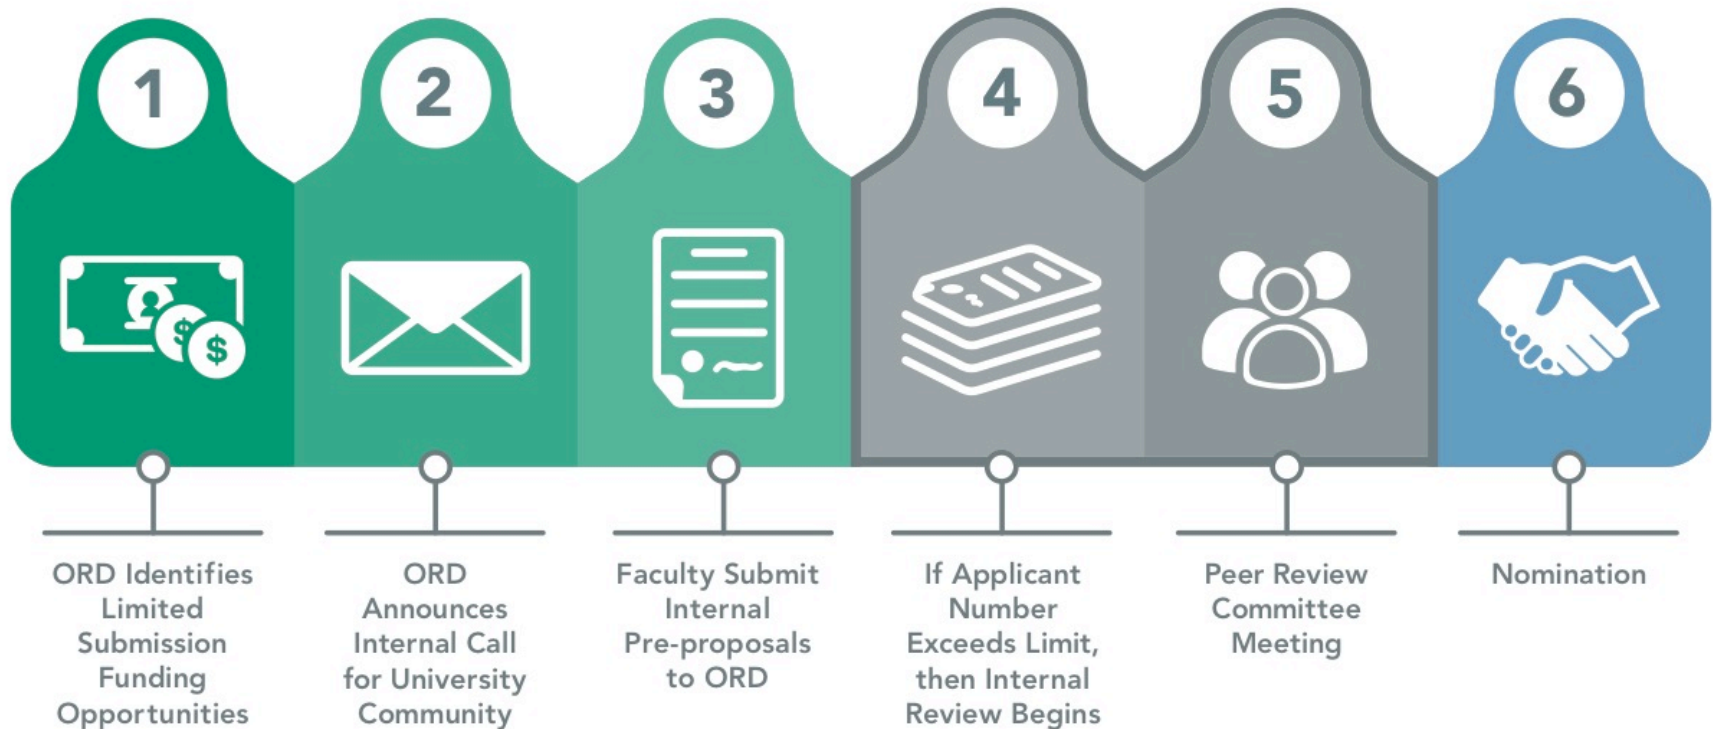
1

ORD Identifies Limited Submission Funding Opportunities

2

ORD Announces Internal Call for University Community

3

Faculty Submit Internal Pre-proposals to ORD

4

If Applicant Number Exceeds Limit, then Internal Review Begins

5

Peer Review Committee Meeting

6

Nomination